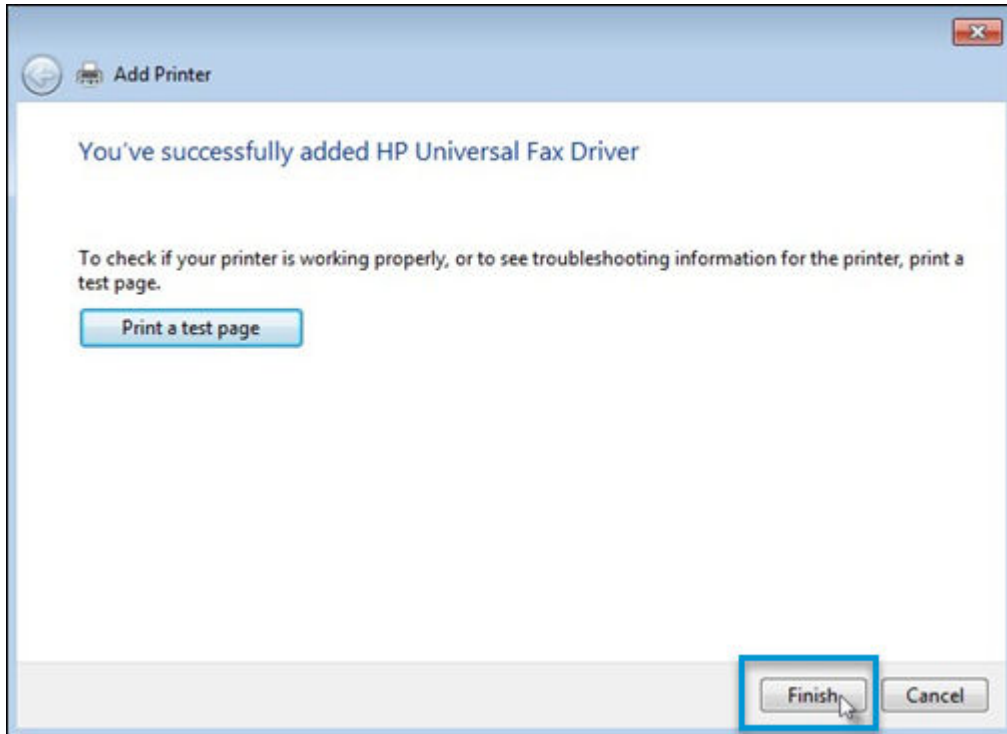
Add Printer

You've successfully added HP Universal Fax Driver

To check if your printer is working properly, or to see troubleshooting information for the printer, print a test page.

Print a test page

Finish

Cancel